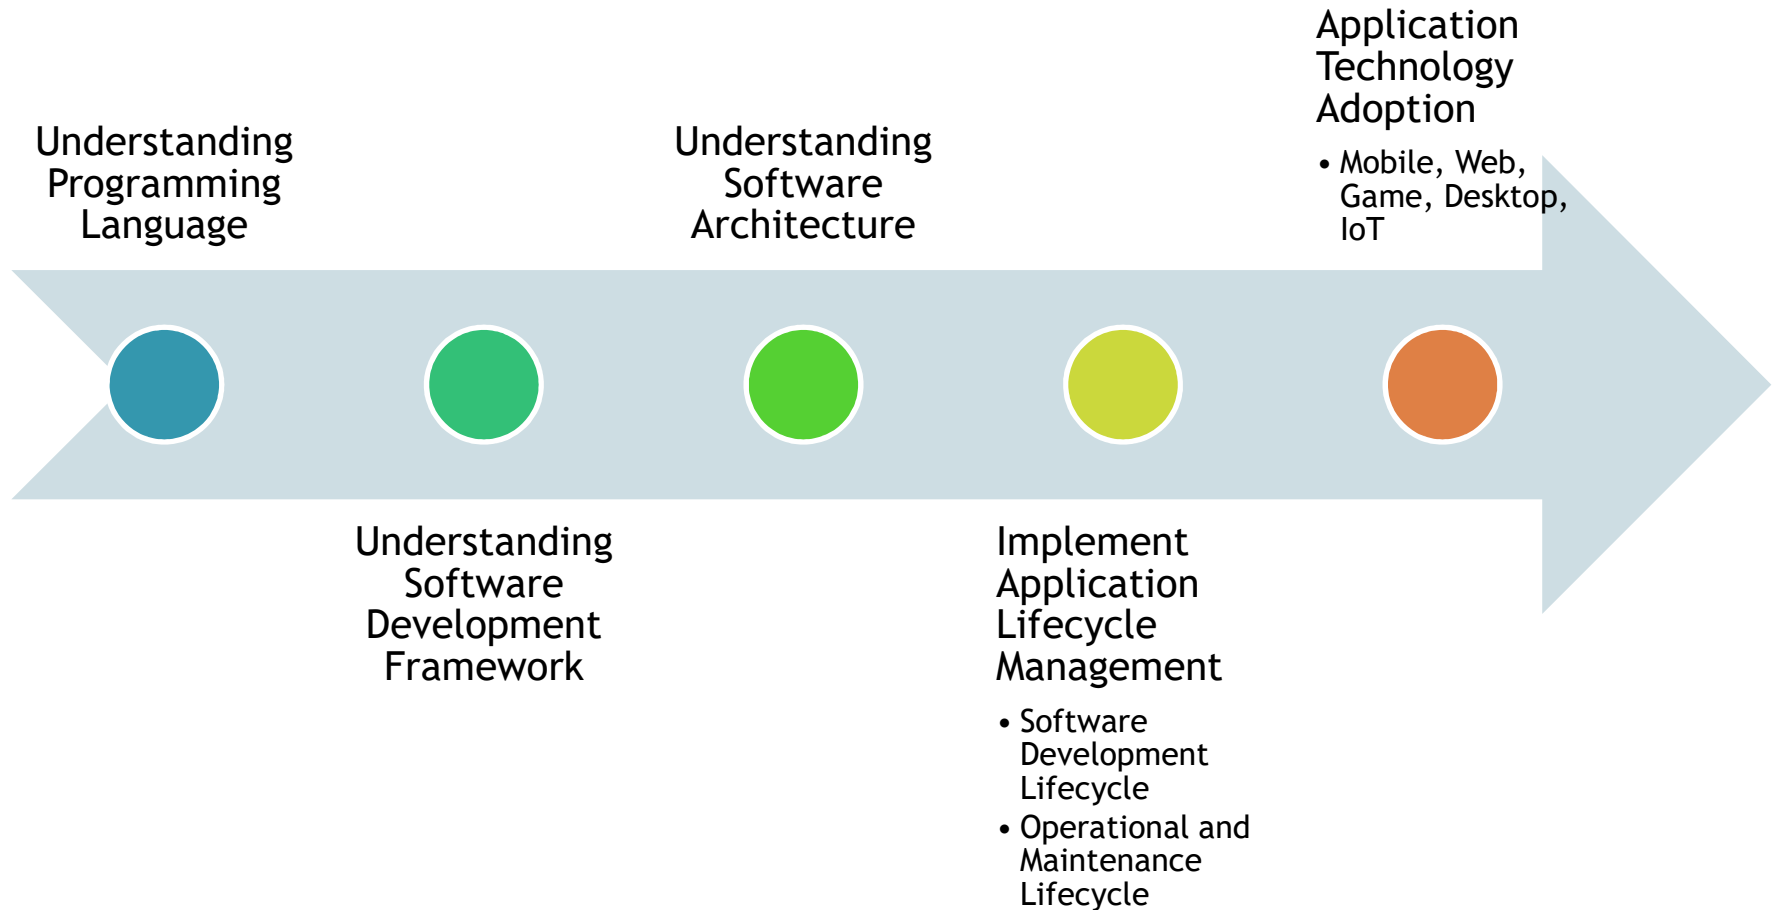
Understanding Programming Language

Understanding Software Development Framework

Understanding Software Architecture

Implement Application Lifecycle Management

- Software Development Lifecycle
- Operational and Maintenance Lifecycle

Application Technology Adoption

- Mobile, Web, Game, Desktop, IoT